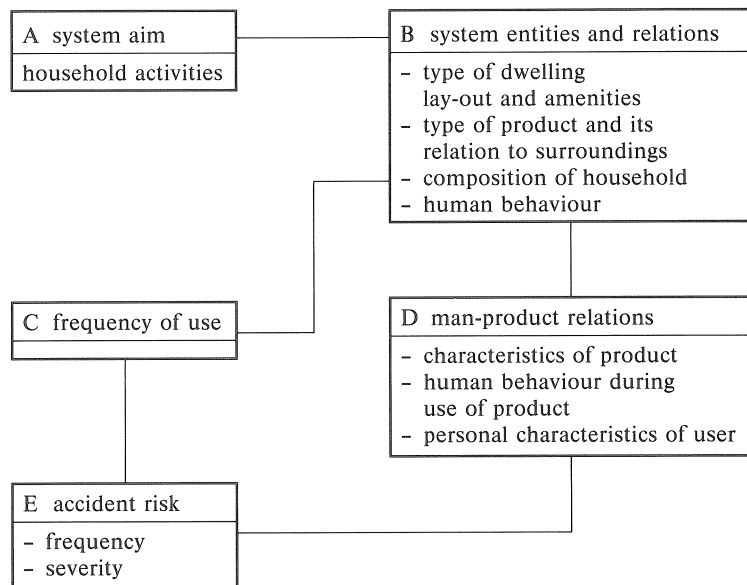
A system aim

household activities

B system entities and relations

- type of dwelling lay-out and amenities
- type of product and its relation to surroundings
- composition of household
- human behaviour

C frequency of use

D man-product relations

- characteristics of product
- human behaviour during use of product
- personal characteristics of user

E accident risk

- frequency
- severity